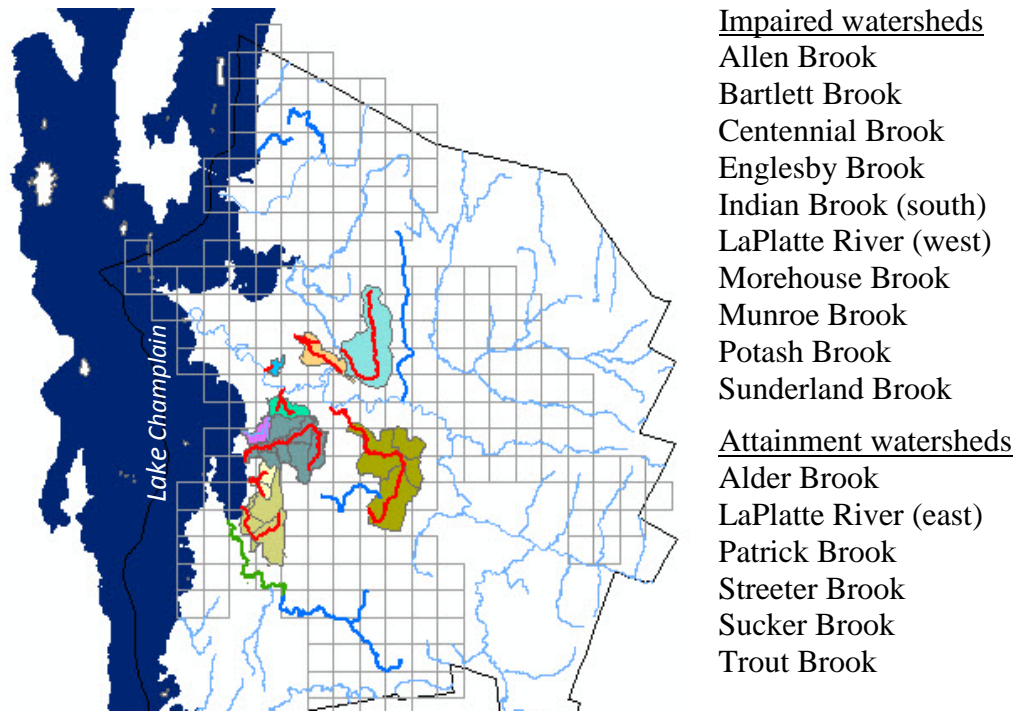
Lake Champlain

Impaired watersheds
Allen Brook
Bartlett Brook
Centennial Brook
Englesby Brook
Indian Brook (south)
LaPlatte River (west)
Morehouse Brook
Munroe Brook
Potash Brook
Sunderland Brook

Attainment watersheds
Alder Brook
LaPlatte River (east)
Patrick Brook
Streeter Brook
Sucker Brook
Trout Brook